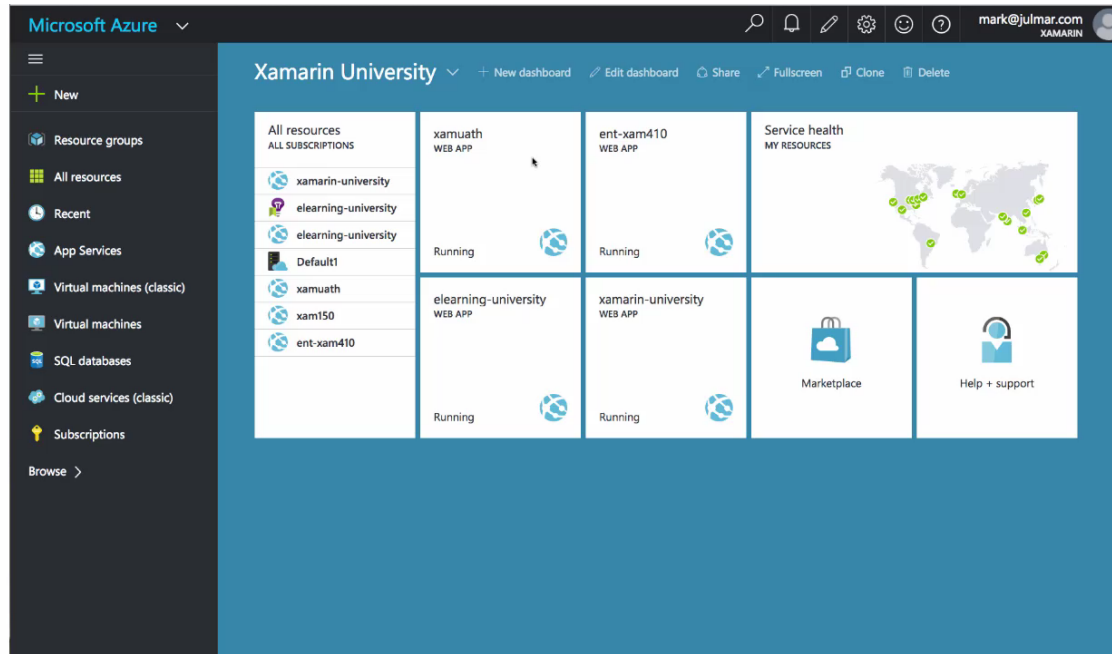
Microsoft Azure

mark@julmar.com
XAMARIN

New
Resource groups
All resources
Recent
App Services
Virtual machines (classic)
Virtual machines
SQL databases
Cloud services (classic)
Subscriptions
Browse >

Xamarin University
+ New dashboard
Edit dashboard
Share
Fullscreen
Clone
Delete

All resources
ALL SUBSCRIPTIONS
xamarin-university
elearning-university
elearning-university
Default1
xamuath
xam150
ent-xam410

xamuath
WEB APP
Running

ent-xam410
WEB APP
Running

Service health
MY RESOURCES

elearning-university
WEB APP
Running

xamarin-university
WEB APP
Running

Marketplace

Help + support